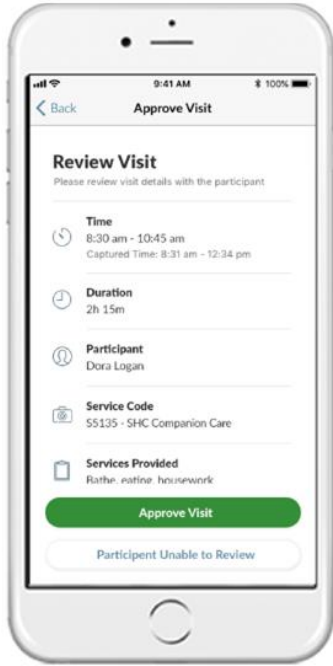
9:41 AM
100%
Back
Approve Visit

Review Visit
Please review visit details with the participant

Time
8:30 am - 10:45 am
Captured Time: 8:31 am - 12:34 pm

Duration
2h 15m

Participant
Dora Logan

Service Code
S5135 - SHC Companion Care

Services Provided
Bathe, eating, housework

Approve Visit

Participant Unable to Review